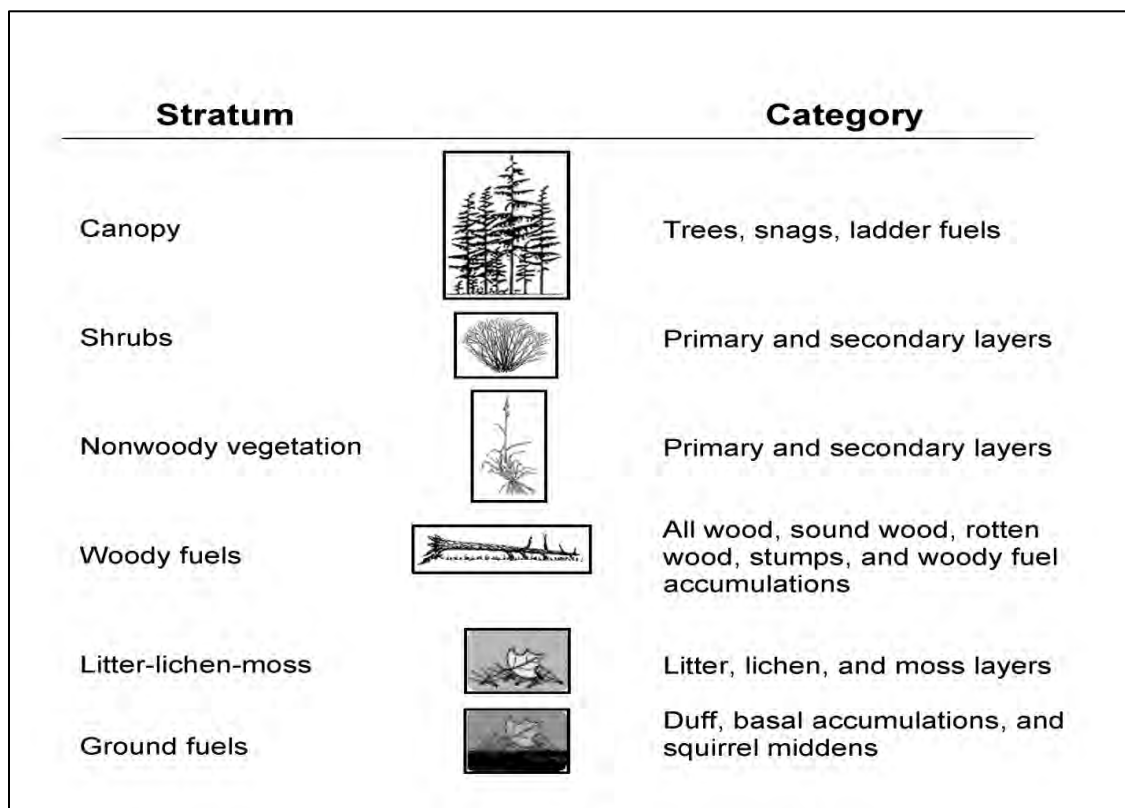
| Stratum | Category |
|---|---|
| Canopy | Trees, snags, ladder fuels |
| Shrubs | Primary and secondary layers |
| Nonwoody vegetation | Primary and secondary layers |
| Woody fuels | All wood, sound wood, rotten wood, stumps, and woody fuel accumulations |
| Litter-lichen-moss | Litter, lichen, and moss layers |
| Ground fuels | Duff, basal accumulations, and squirrel middens |